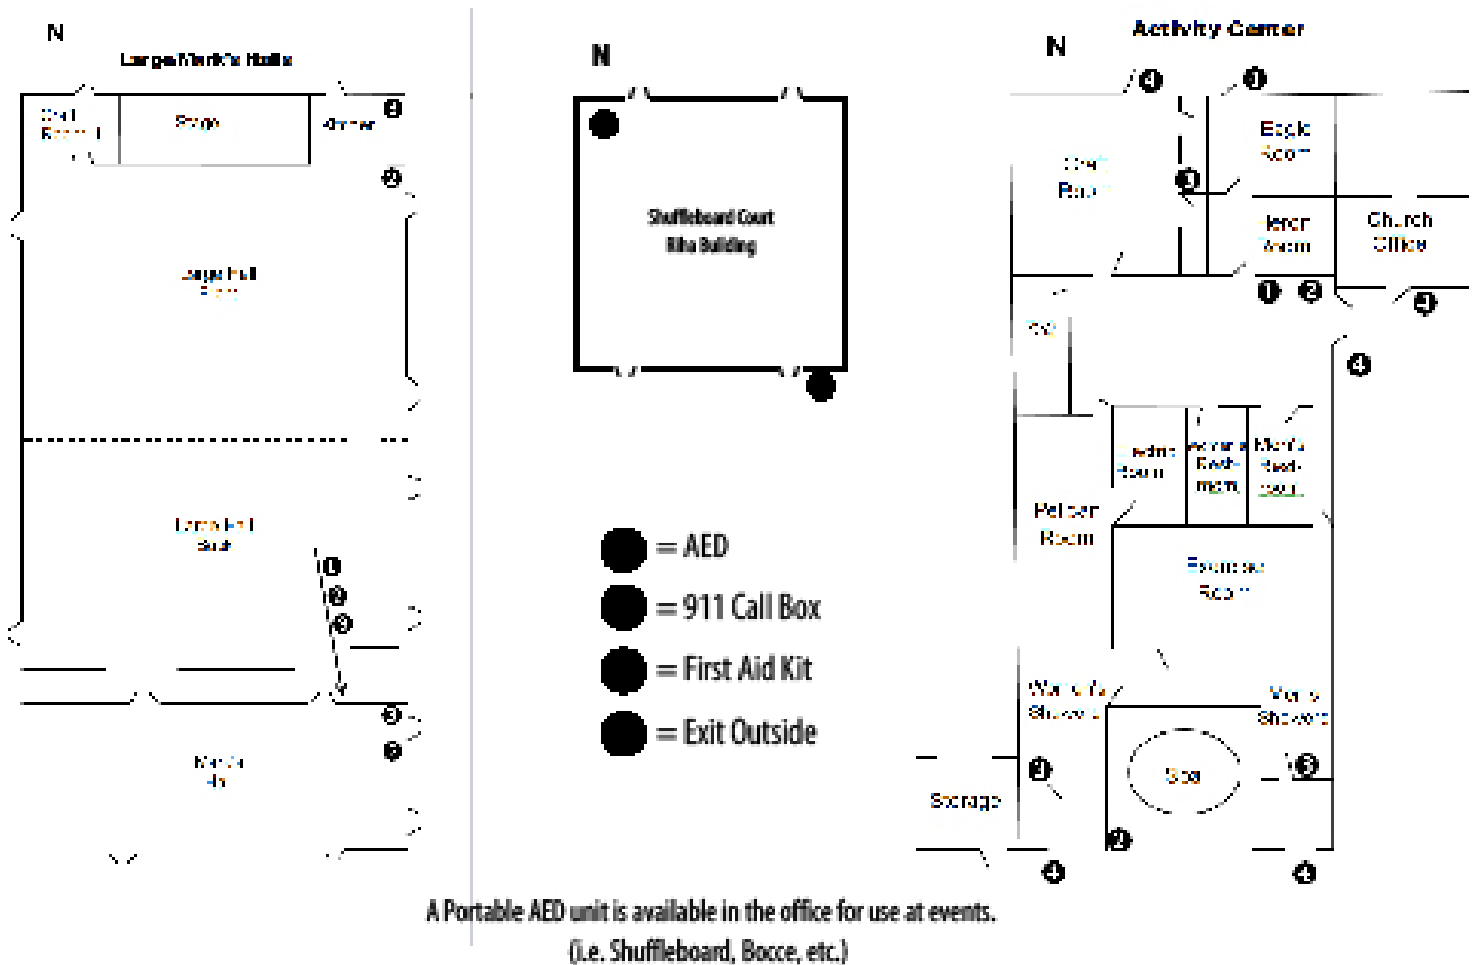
N

Large/Men's Halls

Stage

Large Hall

Large Hall

Men's

N

Shuffleboard Court

Riha Building

= AED

= 911 Call Box

= First Aid Kit

= Exit Outside

N

Activity Center

Eagle Room

Church Office

Pelican Room

Women's Showers

Men's Showers

Spa

Storage

A Portable AED unit is available in the office for use at events. (i.e. Shuffleboard, Bocce, etc.)